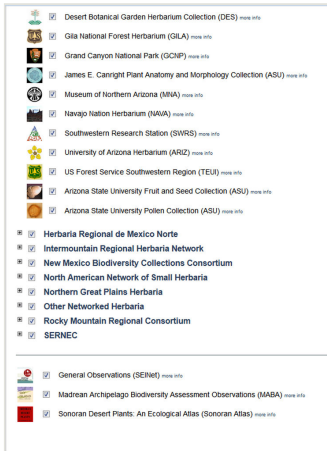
Desert Botanical Garden Herbarium Collection (DES) more info
Gila National Forest Herbarium (GILA) more info
Grand Canyon National Park (GCNP) more info
James E. Canright Plant Anatomy and Morphology Collection (ASU) more info
Museum of Northern Arizona (MNA) more info
Navajo Nation Herbarium (NAVA) more info
Southwestern Research Station (SWRS) more info
University of Arizona Herbarium (ARIZ) more info
US Forest Service Southwestern Region (TEUI) more info
Arizona State University Fruit and Seed Collection (ASU) more info
Arizona State University Pollen Collection (ASU) more info

Herbaria Regional de Mexico Norte
Intermountain Regional Herbaria Network
New Mexico Biodiversity Collections Consortium
North American Network of Small Herbaria
Northern Great Plains Herbaria
Other Networked Herbaria
Rocky Mountain Regional Consortium
SERNEC

General Observations (SEINet) more info
Madrean Archipelago Biodiversity Assessment Observations (MABA) more info
Sonoran Desert Plants: An Ecological Atlas (Sonoran Atlas) more info